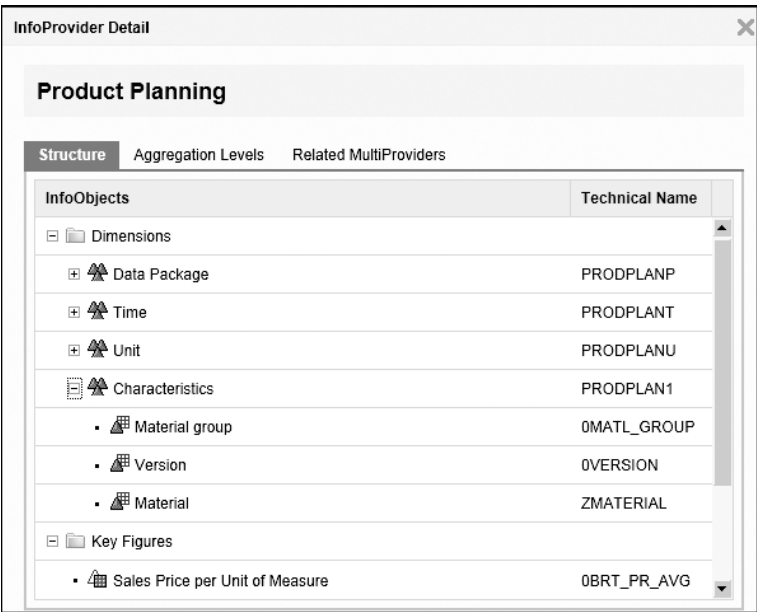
InfoProvider Detail

Product Planning

Structure | Aggregation Levels | Related MultiProviders

| InfoObjects | Technical Name |
|---|---|
| Dimensions | |
| Data Package | PRODPLANP |
| Time | PRODPLANT |
| Unit | PRODPLANU |
| Characteristics | PRODPLAN1 |
| Material group | 0MATL_GROUP |
| Version | 0VERSION |
| Material | ZMATERIAL |
| Key Figures | |
| Sales Price per Unit of Measure | 0BRT_PR_AVG |